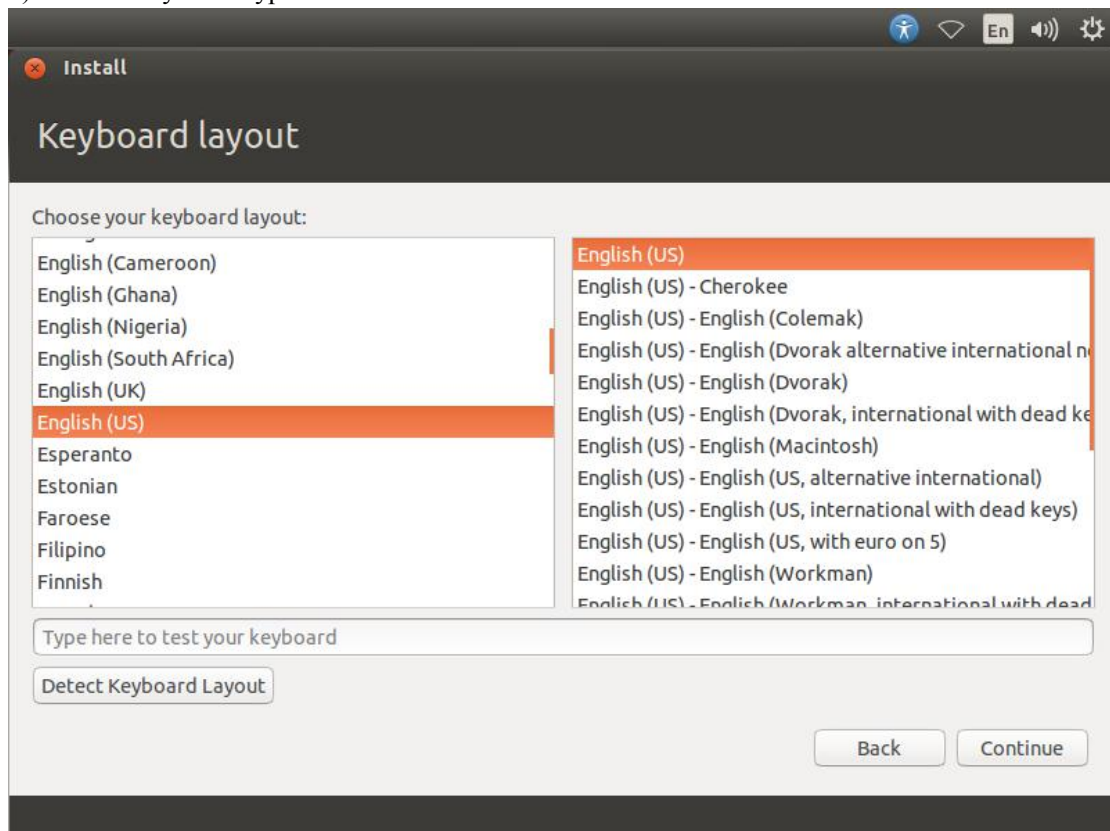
En

Install

Keyboard layout

Choose your keyboard layout:

English (Cameroon)
English (Ghana)
English (Nigeria)
English (South Africa)
English (UK)
English (US)
Esperanto
Estonian
Faroese
Filipino
Finnish

English (US)
English (US) - Cherokee
English (US) - English (Colemak)
English (US) - English (Dvorak alternative international n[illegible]
English (US) - English (Dvorak)
English (US) - English (Dvorak, international with dead k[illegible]
English (US) - English (Macintosh)
English (US) - English (US, alternative international)
English (US) - English (US, international with dead keys)
English (US) - English (US, with euro on 5)
English (US) - English (Workman)
English (US) - English (Workman, international with dead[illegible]

Type here to test your keyboard

Detect Keyboard Layout

Back
Continue